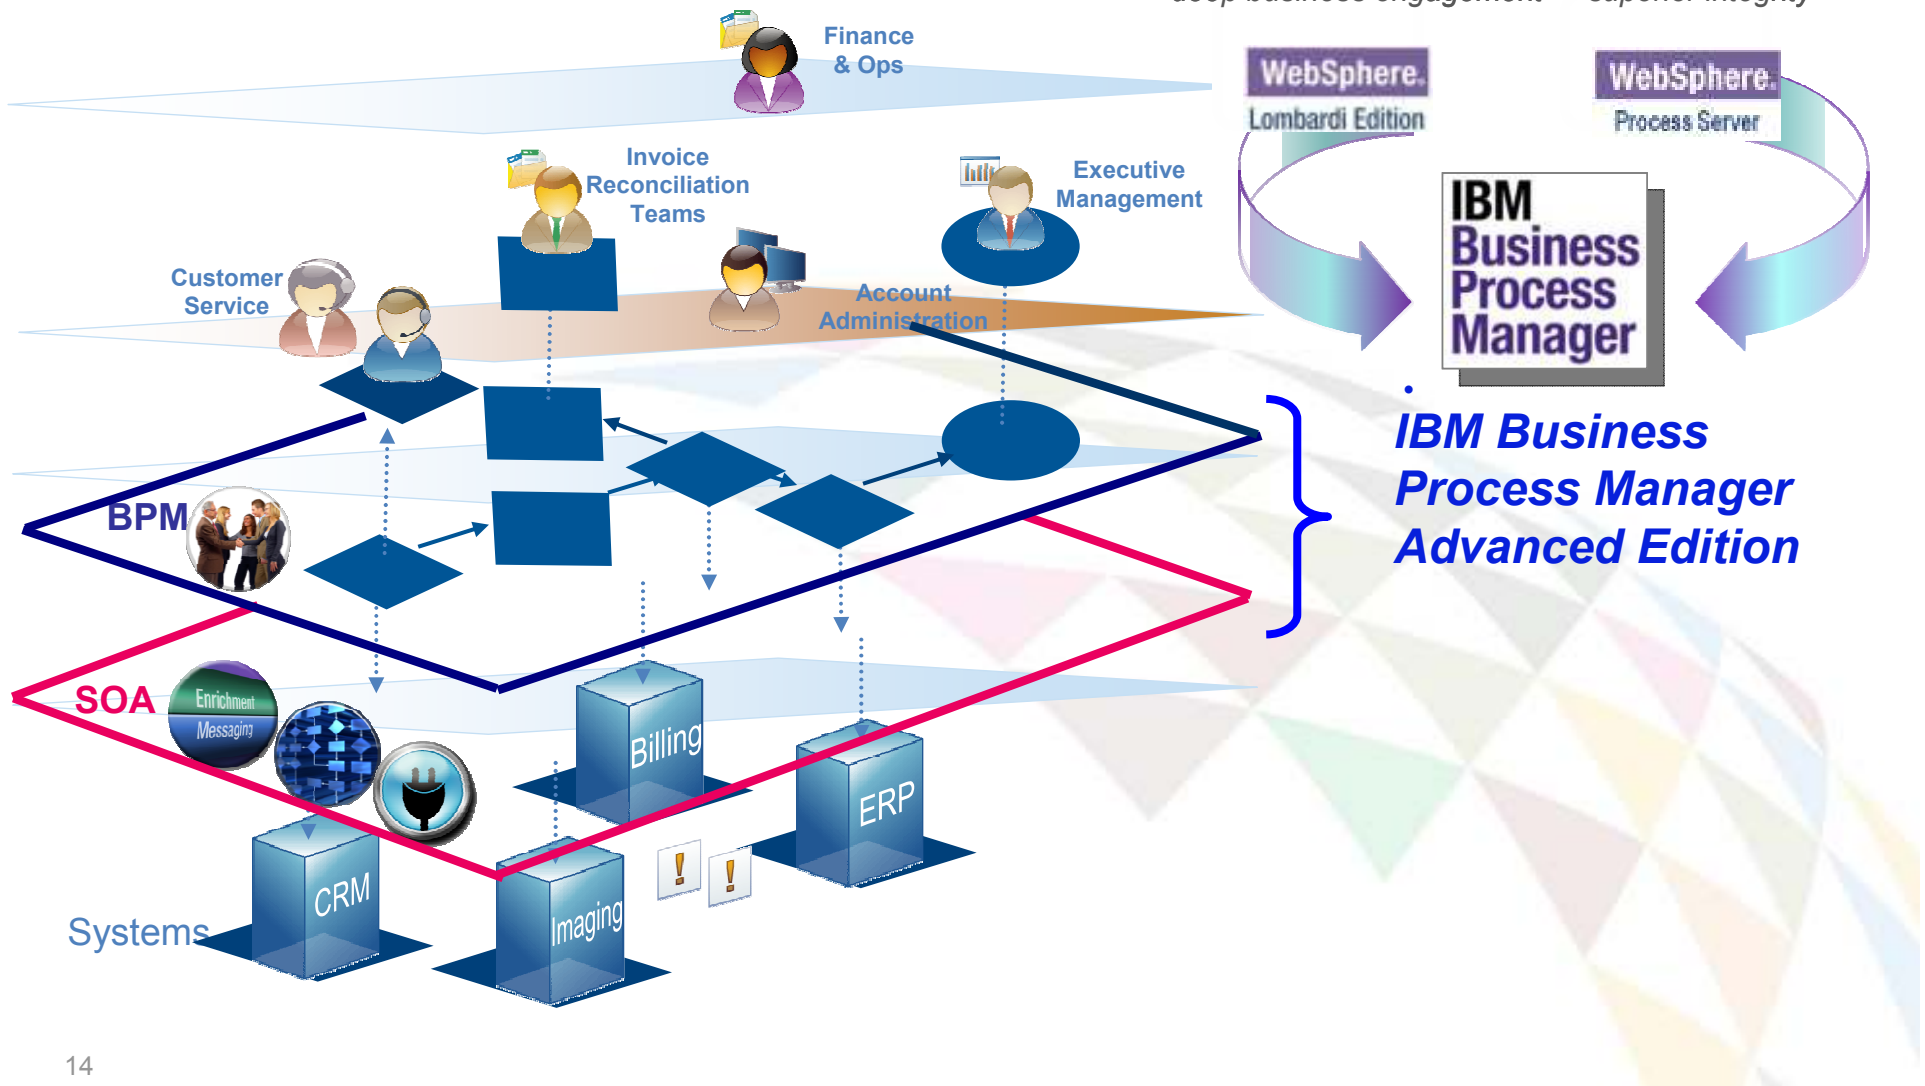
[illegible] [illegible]

Finance & Ops

WebSphere. Lombardi Edition

WebSphere. Process Server

Invoice Reconciliation Teams

Executive Management

IBM Business Process Manager

Customer Service

Account Administration

IBM Business Process Manager Advanced Edition

BPM

SOA

Enrichment

Messaging

Billing

ERP

CRM

Imaging

!

!

Systems

14